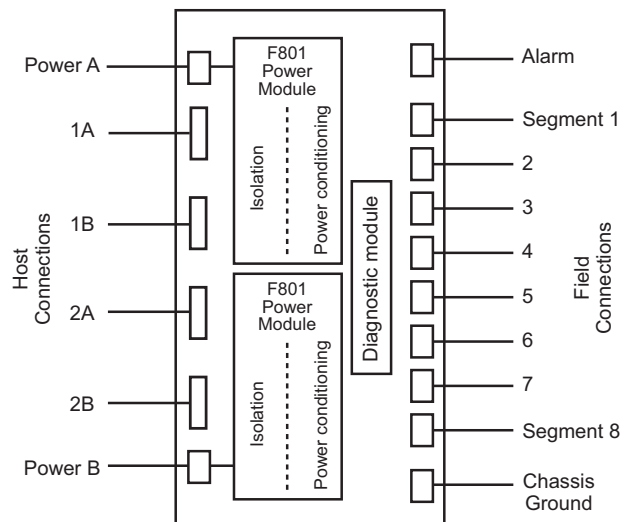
Host Connections

Power A

1A

1B

2A

2B

Power B

F801 Power Module

Isolation

Power conditioning

F801 Power Module

Isolation

Power conditioning

Diagnostic module

Alarm

Segment 1

2

3

4

5

6

7

Segment 8

Chassis Ground

Field Connections